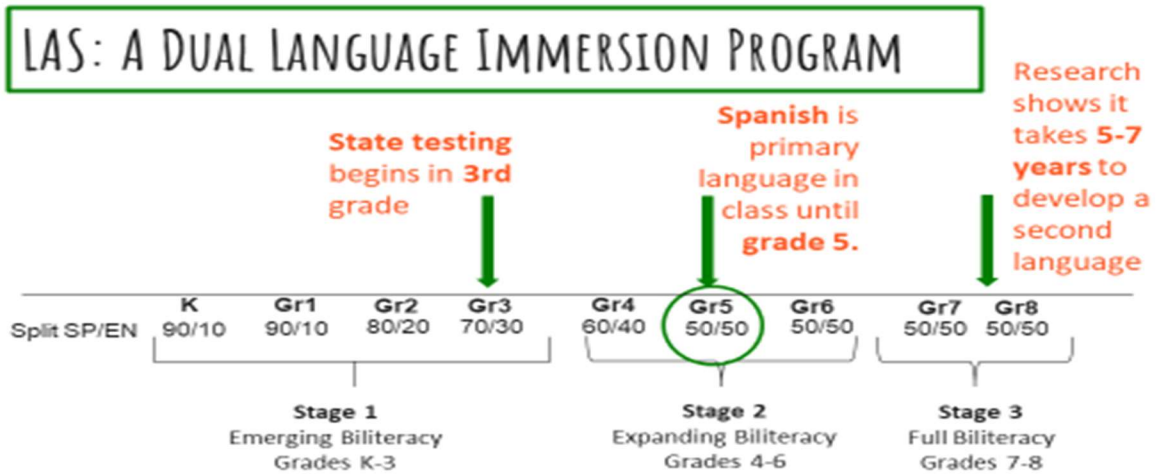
LAS: A DUAL LANGUAGE IMMERSION PROGRAM

State testing begins in 3rd grade

Spanish is primary language in class until grade 5.

Research shows it takes 5-7 years to develop a second language

| | K | Gr1 | Gr2 | Gr3 | Gr4 | Gr5 | Gr6 | Gr7 | Gr8 |
|---|---|---|---|---|---|---|---|---|---|
| Split SP/EN | 90/10 | 90/10 | 80/20 | 70/30 | 60/40 | 50/50 | 50/50 | 50/50 | 50/50 |

Stage 1
Emerging Biliteracy
Grades K-3

Stage 2
Expanding Biliteracy
Grades 4-6

Stage 3
Full Biliteracy
Grades 7-8